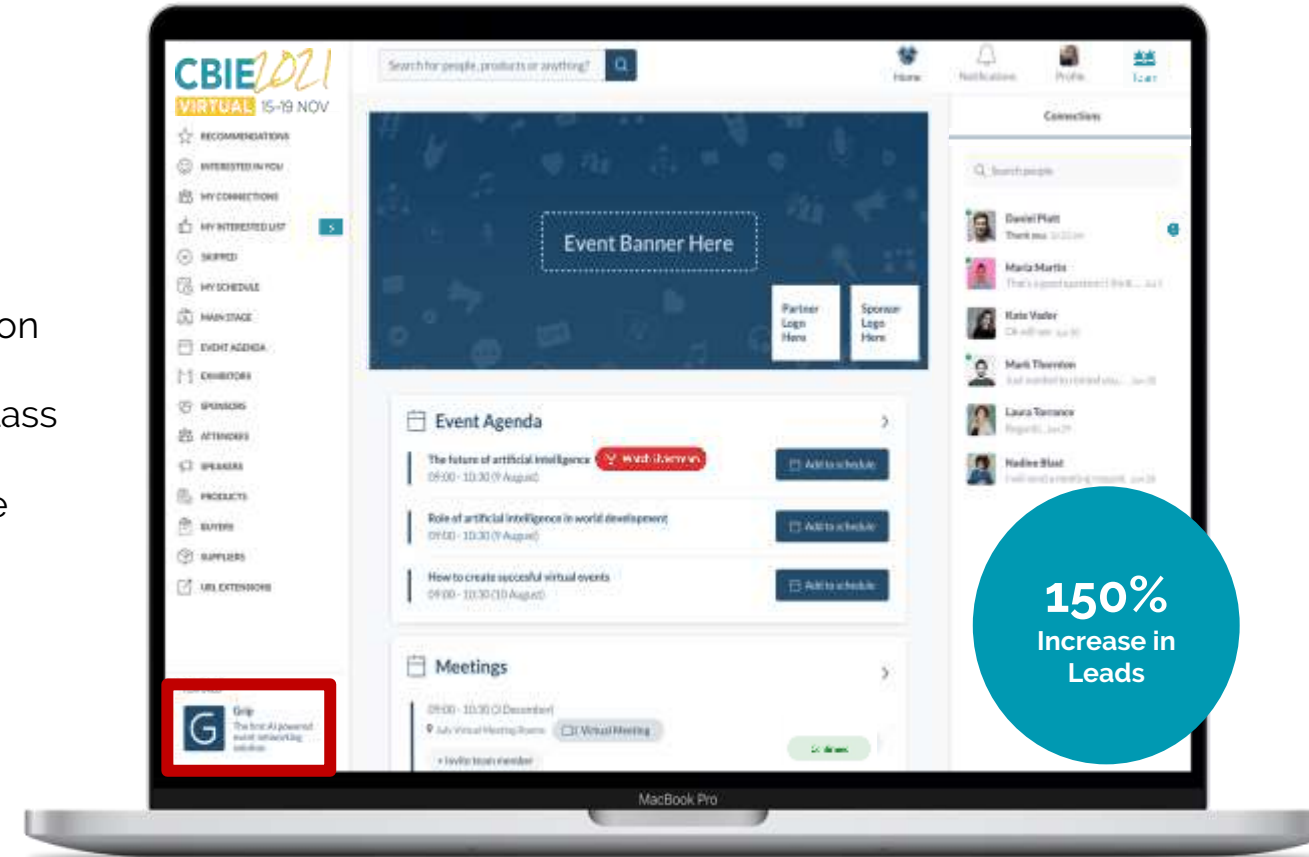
on

ass

e

CBIE 2021
VIRTUAL 15-19 NOV

RECOMMENDATIONS
INTERESTED IN YOU
MY CONNECTIONS
MY INTERESTED LIST
SKIPPED
MY SCHEDULE
MAIN STAGE
EVENT AGENDA
EXHIBITORS
SPONSORS
ATTENDEES
SPEAKERS
PRODUCTS
BUYERS
SUPPLIERS
URL EXTENSIONS

Grip
The first AI powered event networking solution

Search for people, products or anything?

Home
Notifications
Profile
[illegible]

Event Banner Here

Partner Logo Here

Sponsor Logo Here

Event Agenda

The future of artificial intelligence
Watch live now
09:00 - 10:30 (9 August)
Add to schedule

Role of artificial intelligence in world development
09:00 - 10:30 (9 August)
Add to schedule

How to create succesful virtual events
09:00 - 10:30 (10 August)
Add to schedule

Meetings

09:00 - 10:30 (3 December)
Julu Virtual Meeting Rooms
Virtual Meeting
+ Invite team member
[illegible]

Connections

Search people

Daniel Platt
Thank you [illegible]

Maria Martin
That's a good question! I think... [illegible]

Kate Vader
Ok will see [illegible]

Mark Thornton
Just wanted to remind you... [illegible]

Laura Torrance
Regards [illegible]

Nadine Blast
I will send a meeting request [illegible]

150%
Increase in Leads

MacBook Pro